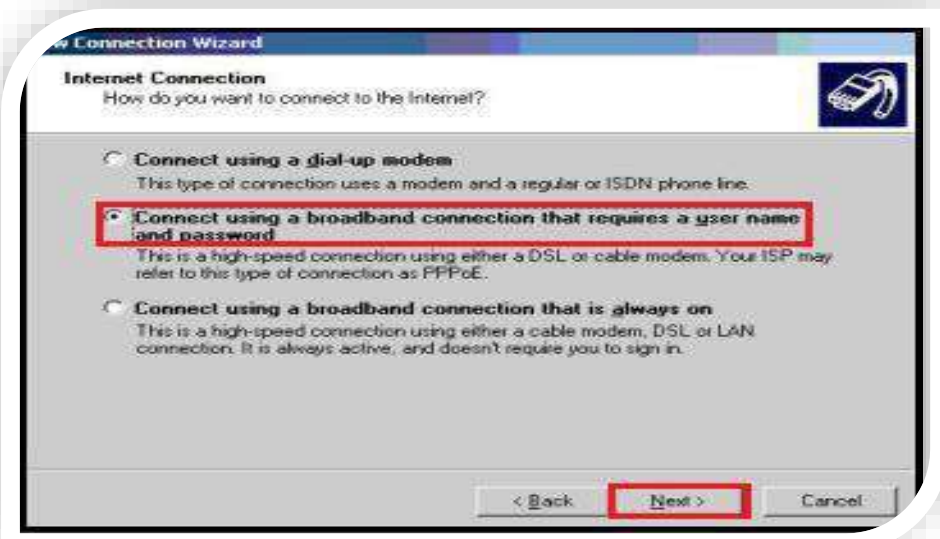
w Connection Wizard

Internet Connection
How do you want to connect to the Internet?

Connect using a dial-up modem
This type of connection uses a modem and a regular or ISDN phone line.

Connect using a broadband connection that requires a user name and password
This is a high-speed connection using either a DSL or cable modem. Your ISP may refer to this type of connection as PPPoE.

Connect using a broadband connection that is always on
This is a high-speed connection using either a cable modem, DSL or LAN connection. It is always active, and doesn't require you to sign in.

< Back
Next >
Cancel